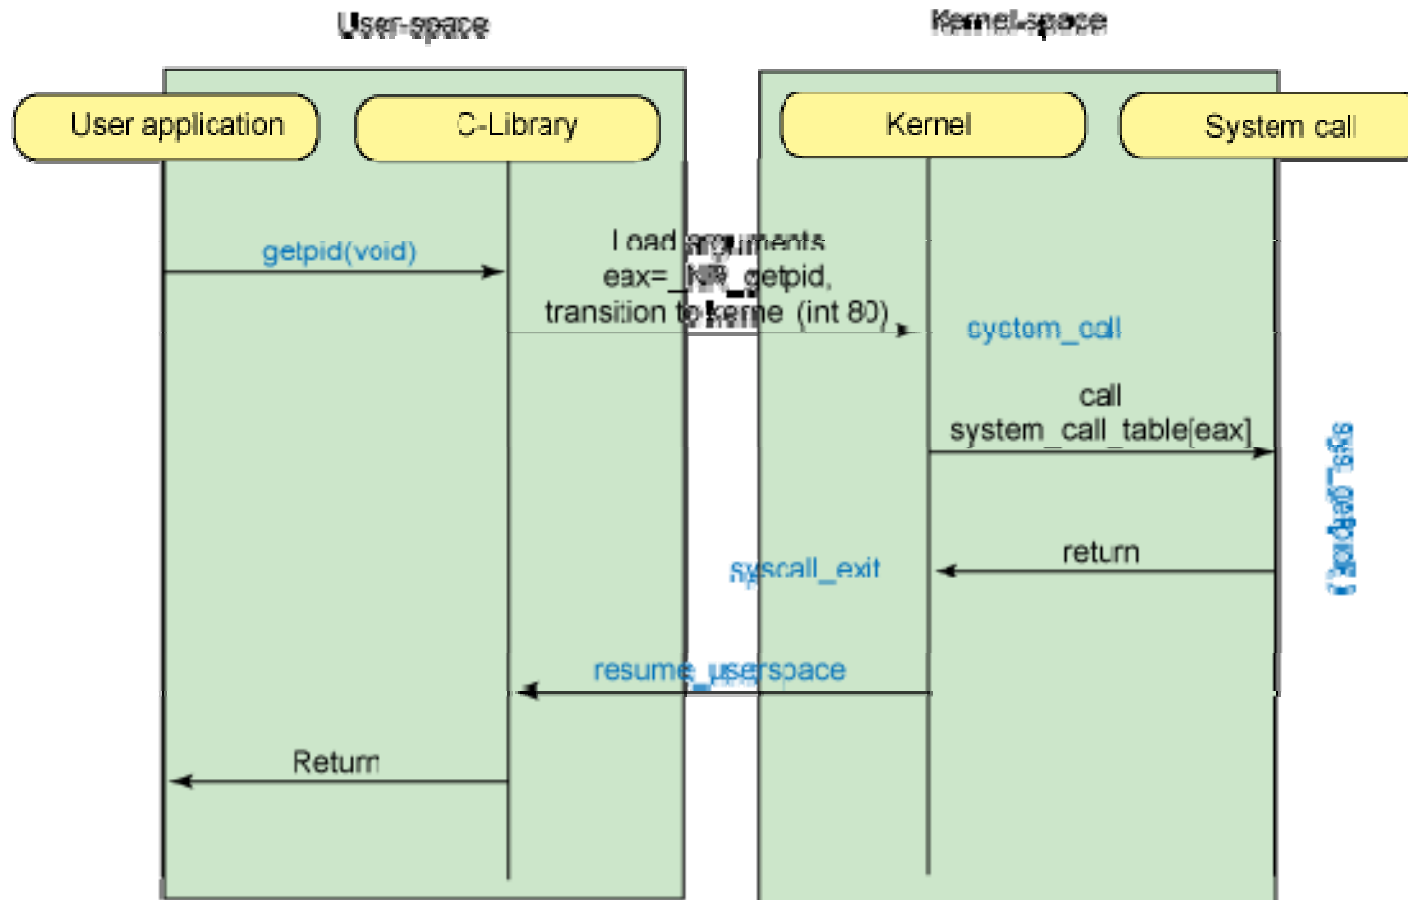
User-space

Kernel-space

User application

C-Library

Kernel

System call

getpid(void)

Load arguments
eax=__NR_getpid,
transition to kernel (int 80)

system_call

call
system_call_table[eax]

sys_getpid()

return

syscall_exit

resume_userspace

Return